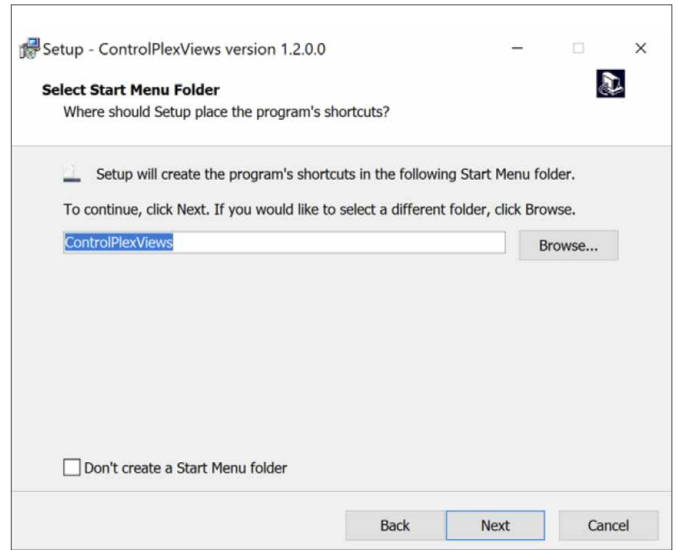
Setup - ControlPlexViews version 1.2.0.0

Select Start Menu Folder
Where should Setup place the program's shortcuts?

Setup will create the program's shortcuts in the following Start Menu folder.

To continue, click Next. If you would like to select a different folder, click Browse.

ControlPlexViews

Browse...

Don't create a Start Menu folder

Back

Next

Cancel